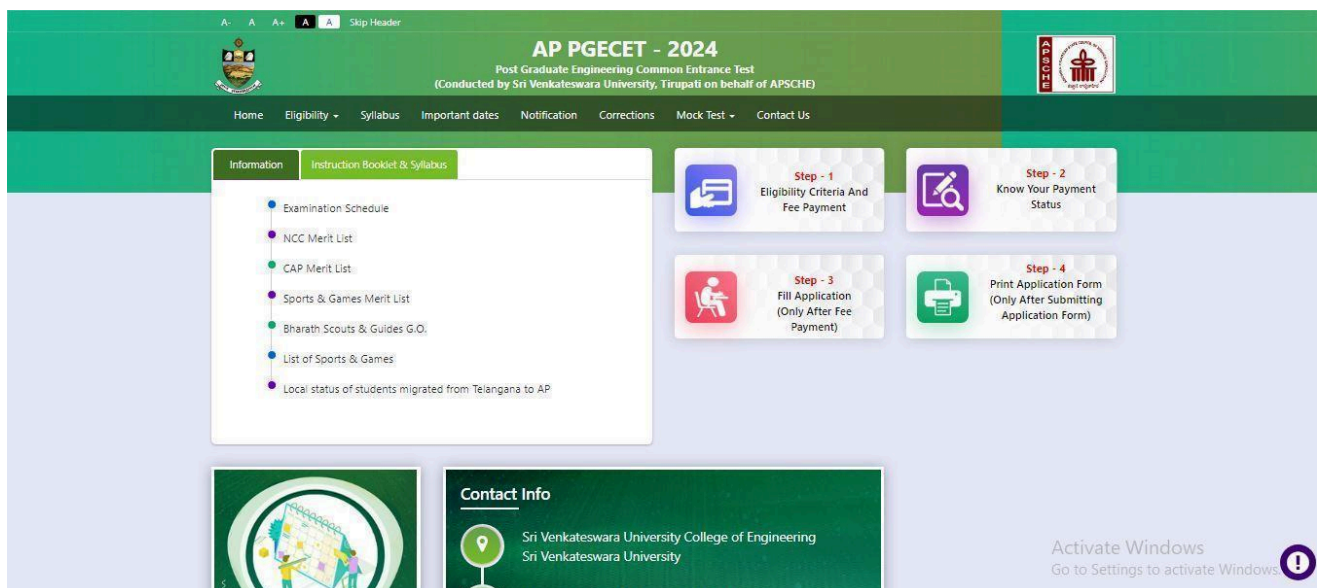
A- A A+ A A Skip Header

AP PGECET - 2024
Post Graduate Engineering Common Entrance Test
(Conducted by Sri Venkateswara University, Tirupati on behalf of APSCHE)

APSCHE

Home Eligibility Syllabus Important dates Notification Corrections Mock Test Contact Us

Information Instruction Booklet & Syllabus

Examination Schedule
NCC Merit List
CAP Merit List
Sports & Games Merit List
Bharath Scouts & Guides G.O.
List of Sports & Games
Local status of students migrated from Telangana to AP

Step - 1
Eligibility Criteria And Fee Payment

Step - 2
Know Your Payment Status

Step - 3
Fill Application (Only After Fee Payment)

Step - 4
Print Application Form (Only After Submitting Application Form)

Contact Info
Sri Venkateswara University College of Engineering
Sri Venkateswara University

Activate Windows
Go to Settings to activate Windows.